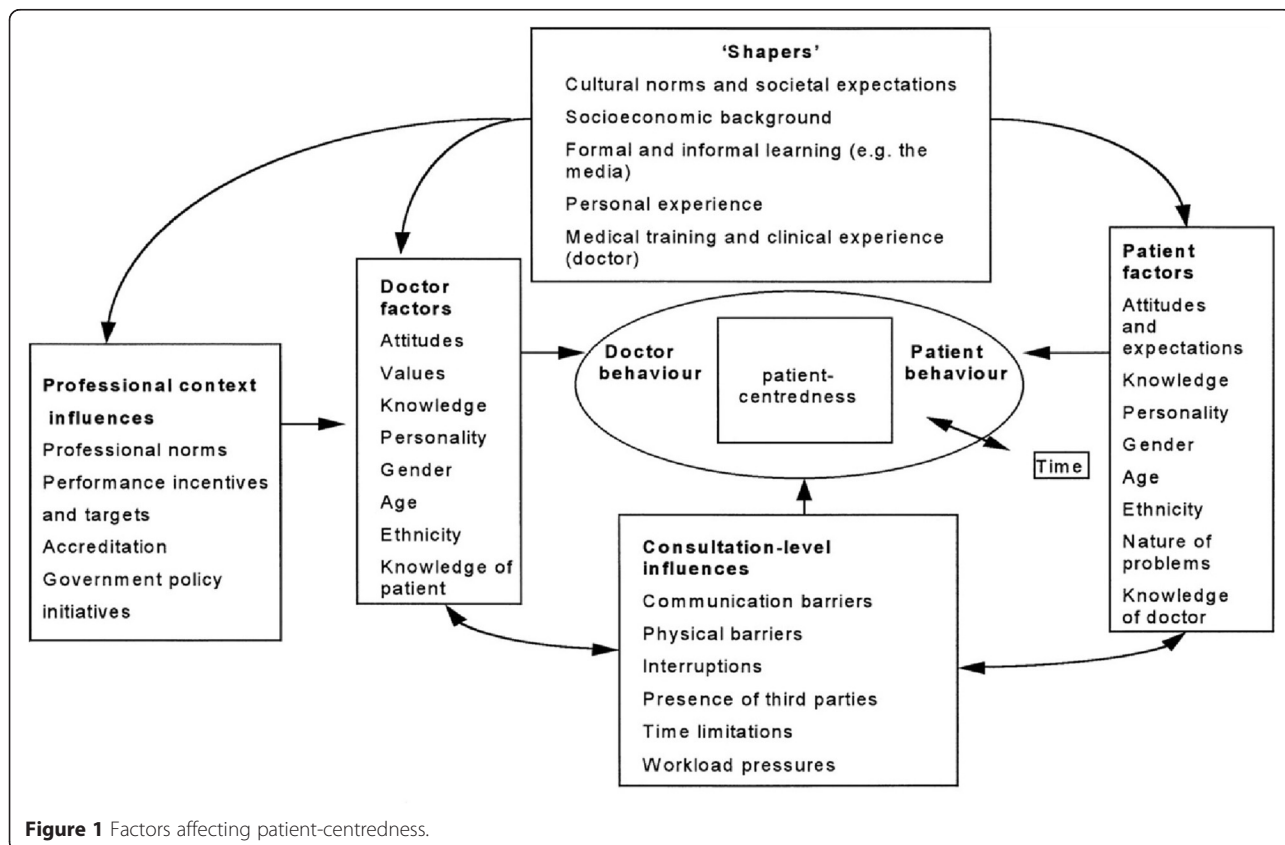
'Shapers'
Cultural norms and societal expectations
Socioeconomic background
Formal and informal learning (e.g. the media)
Personal experience
Medical training and clinical experience (doctor)

Professional context influences
Professional norms
Performance incentives and targets
Accreditation
Government policy initiatives

Doctor factors
Attitudes
Values
Knowledge
Personality
Gender
Age
Ethnicity
Knowledge of patient

Doctor behaviour

patient-centredness

Patient behaviour

Time

Patient factors
Attitudes and expectations
Knowledge
Personality
Gender
Age
Ethnicity
Nature of problems
Knowledge of doctor

Consultation-level influences
Communication barriers
Physical barriers
Interruptions
Presence of third parties
Time limitations
Workload pressures

Figure 1 Factors affecting patient-centredness.